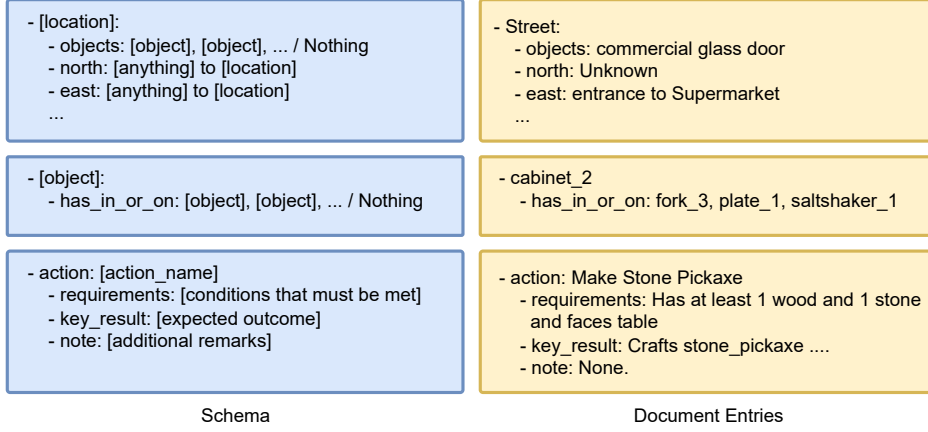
- [location]:
  - objects: [object], [object], ... / Nothing
  - north: [anything] to [location]
  - east: [anything] to [location]
  ...

- [object]:
  - has_in_or_on: [object], [object], ... / Nothing

- action: [action_name]
  - requirements: [conditions that must be met]
  - key_result: [expected outcome]
  - note: [additional remarks]

Schema

- Street:
  - objects: commercial glass door
  - north: Unknown
  - east: entrance to Supermarket
  ...

- cabinet_2
  - has_in_or_on: fork_3, plate_1, saltshaker_1

- action: Make Stone Pickaxe
  - requirements: Has at least 1 wood and 1 stone and faces table
  - key_result: Crafts stone_pickaxe ....
  - note: None.

Document Entries